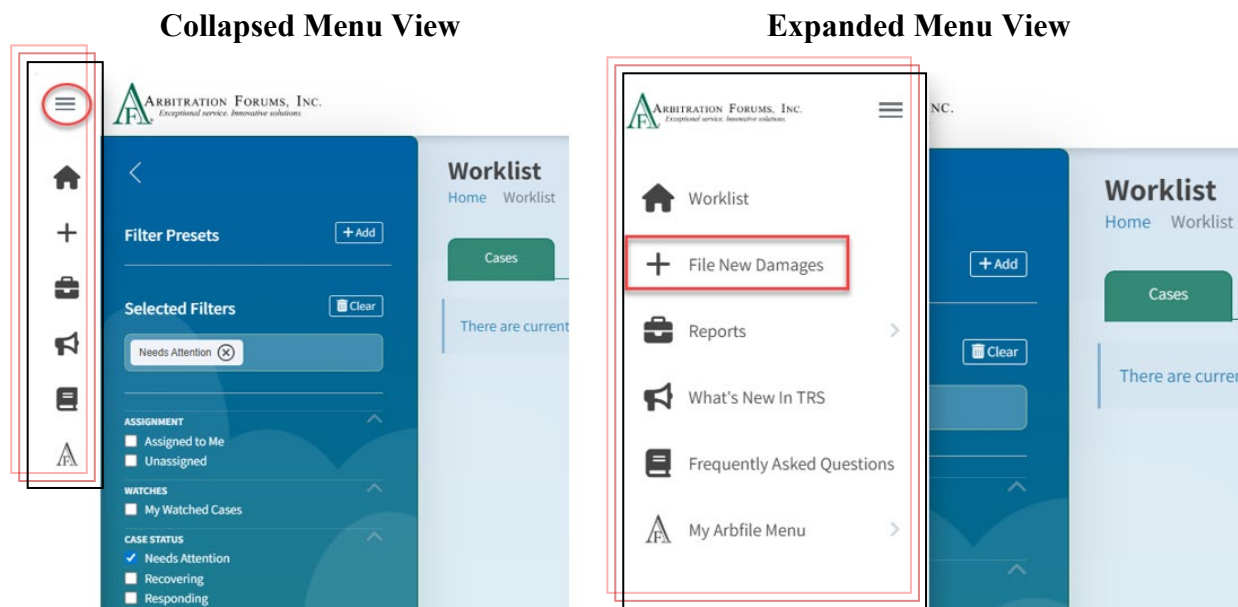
Collapsed Menu View

Expanded Menu View

ARBITRATION FORUMS, INC.
Exceptional service. Innovative solutions.

Worklist
Home Worklist

Filter Presets
+Add

Cases

Selected Filters
Clear

There are current

Needs Attention

ASSIGNMENT
Assigned to Me
Unassigned

WATCHES
My Watched Cases

CASE STATUS
Needs Attention
Recovering
Responding

ARBITRATION FORUMS, INC.
Exceptional service. Innovative solutions.

NC.

Worklist

File New Damages

Reports

What's New In TRS

Frequently Asked Questions

My Arbfile Menu

Worklist
Home Worklist

+Add

Cases

Clear

There are curre